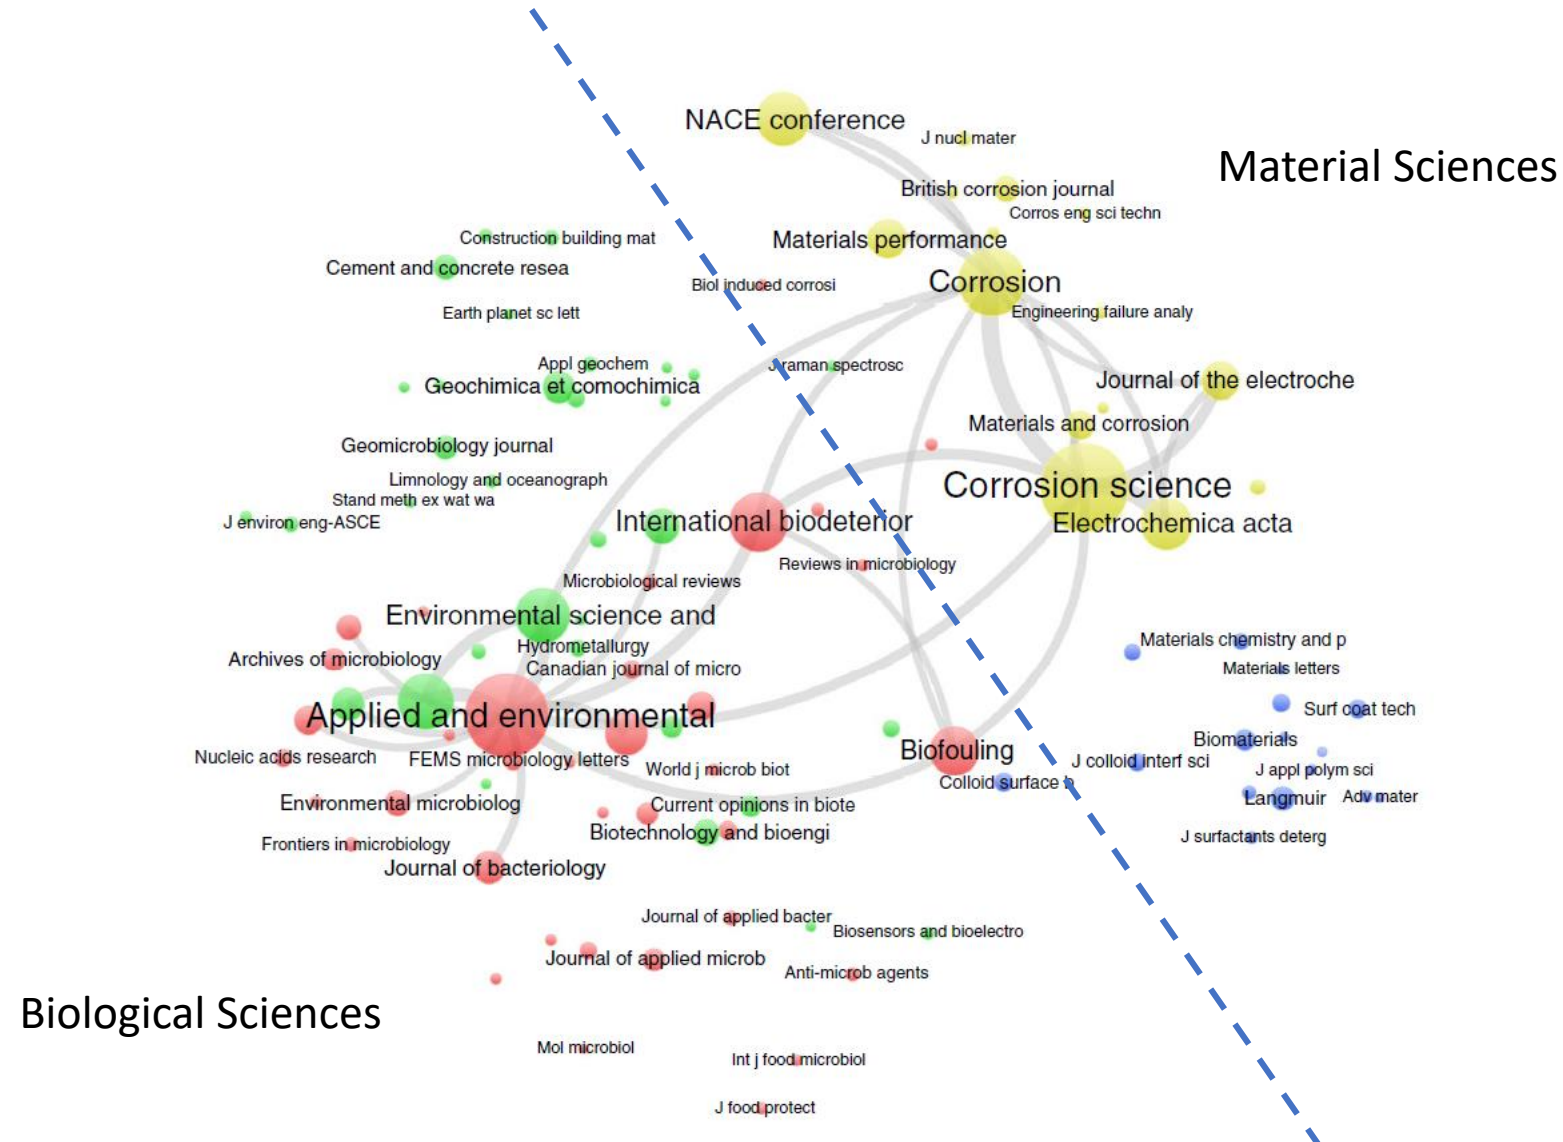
NACE conference
J nucl mater
Material Sciences
British corrosion journal
Corros eng sci techn
Construction building mat
Materials performance
Cement and concrete resea
Biol induced corrosi
Corrosion
Earth planet sc lett
Engineering failure analy
Appl geochem
J raman spectrosc
Geochimica et comochimica
Journal of the electroche
Materials and corrosion
Geomicrobiology journal
Limnology and oceanograph
Stand meth ex wat wa
Corrosion science
J environ eng-ASCE
International biodeterior
Electrochemica acta
Reviews in microbiology
Microbiological reviews
Environmental science and
Materials chemistry and p
Hydrometallurgy
Archives of microbiology
Materials letters
Canadian journal of micro
Surf coat tech
Applied and environmental
Biomaterials
Biofouling
Nucleic acids research
FEMS microbiology letters
World j microb biot
J colloid interf sci
J appl polym sci
Colloid surface b
Langmuir
Adv mater
Environmental microbiolog
Current opinions in biote
Biotechnology and bioengi
J surfactants deterg
Frontiers in microbiology
Journal of bacteriology
Journal of applied bacter
Biosensors and bioelectro
Journal of applied microb
Anti-microb agents
Biological Sciences
Mol microbiol
Int j food microbiol
J food protect